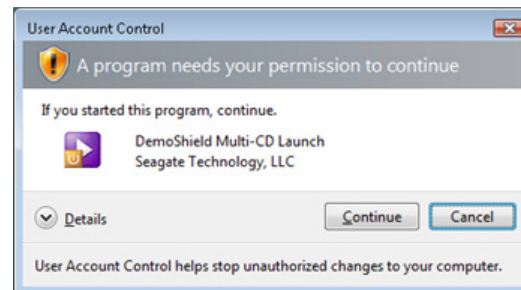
User Account Control

A program needs your permission to continue

If you started this program, continue.

DemoShield Multi-CD Launch
Seagate Technology, LLC

Details

Continue

Cancel

User Account Control helps stop unauthorized changes to your computer.